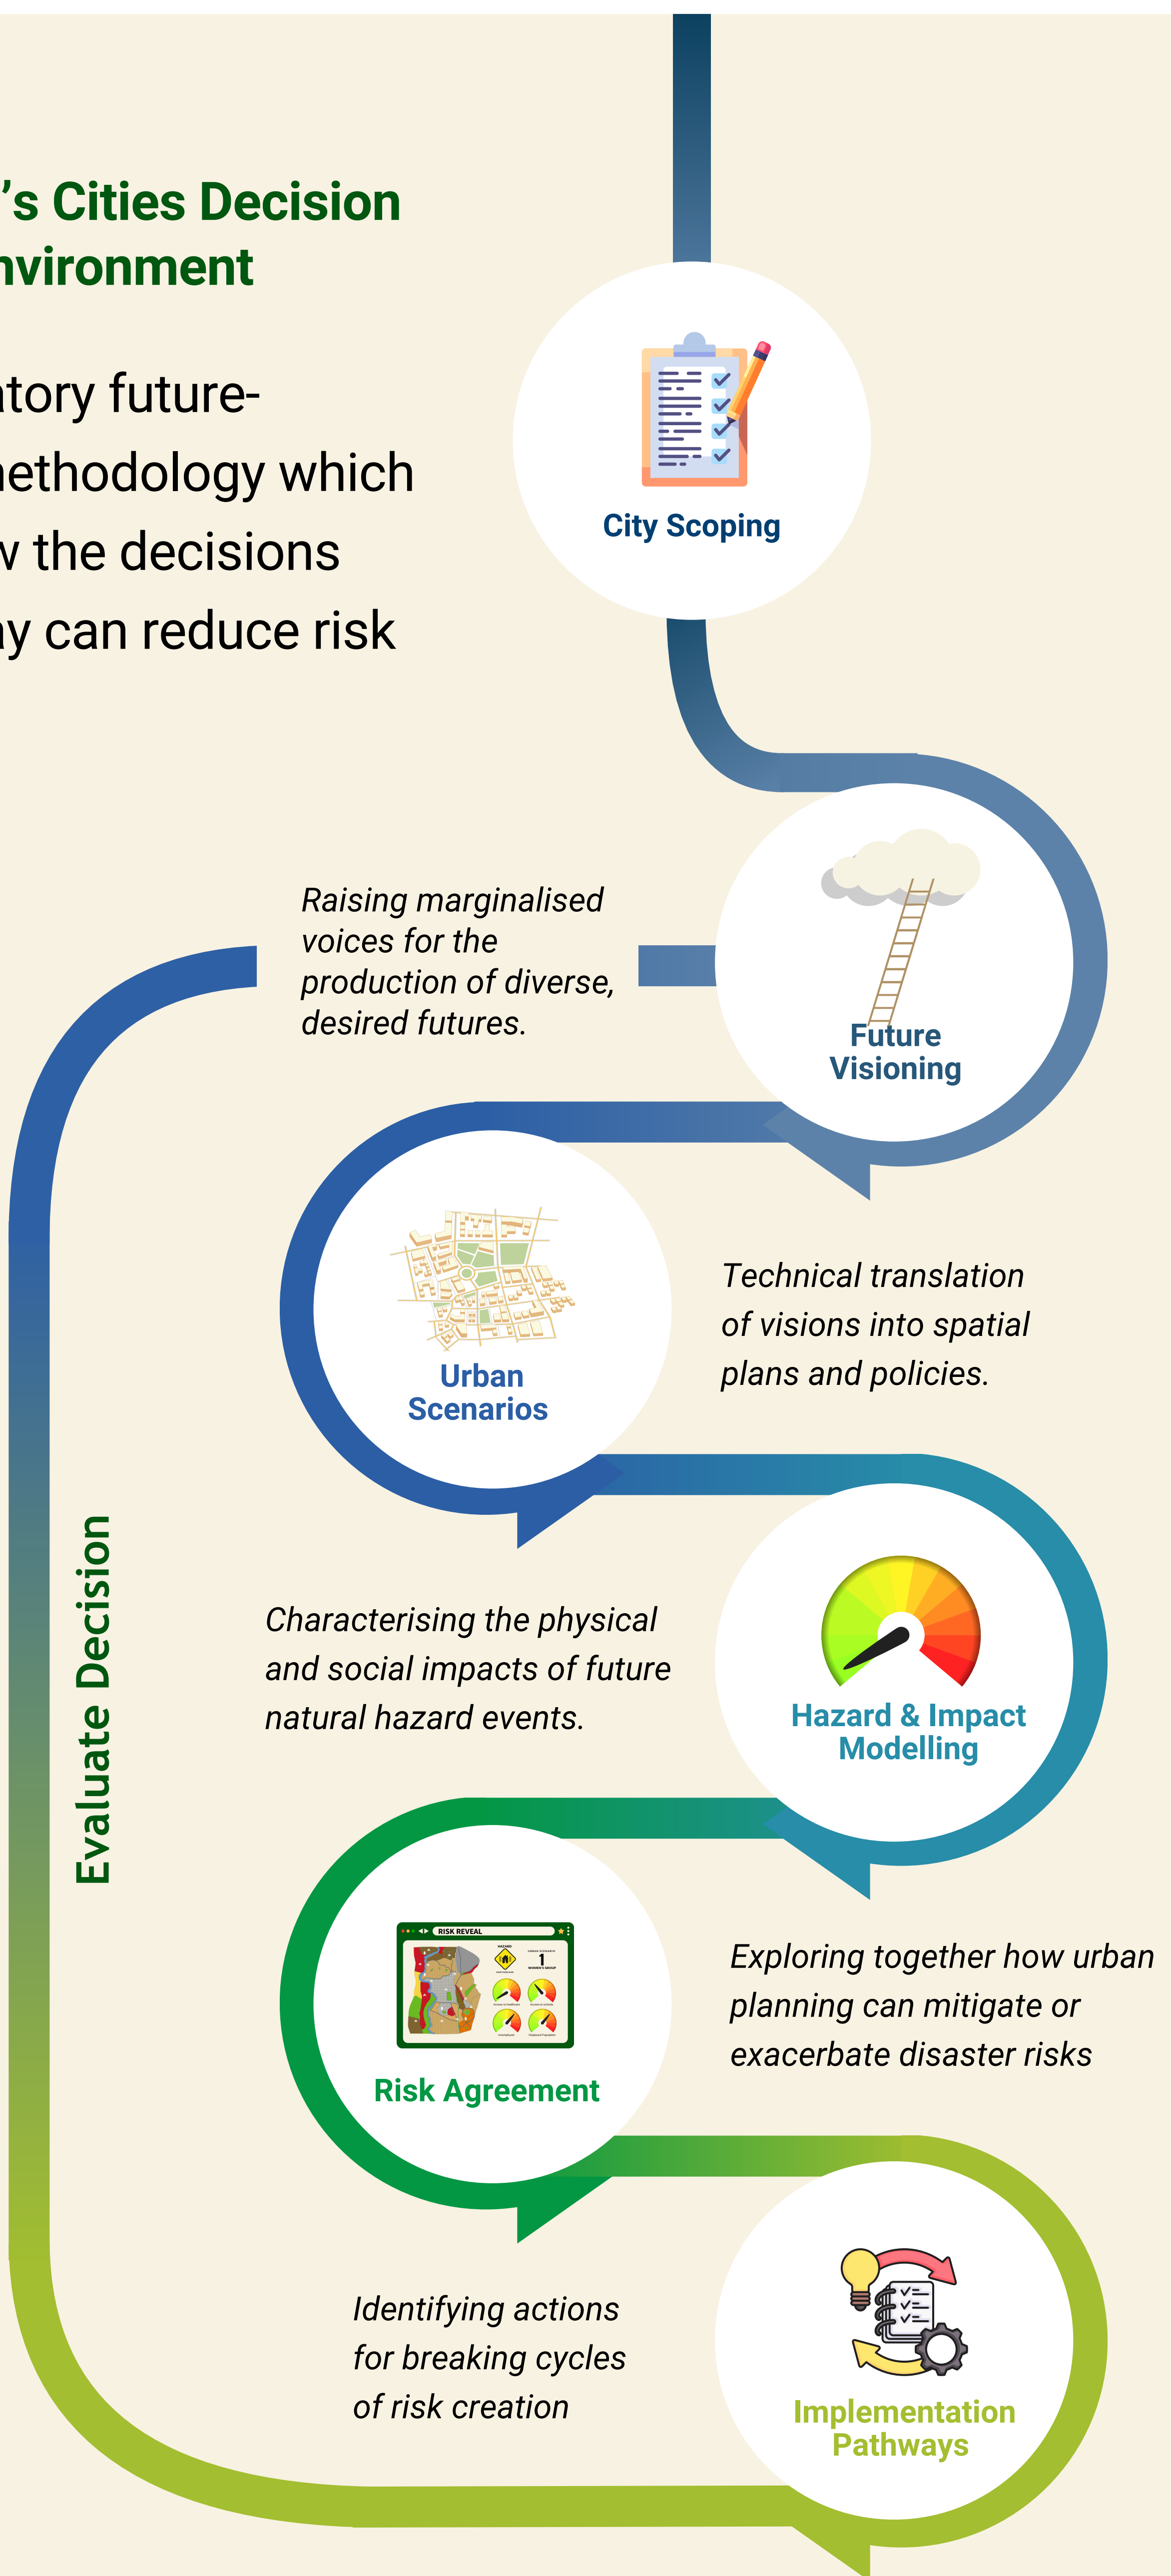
’s Cities Decision
nvironment

tory future-
ethodology which
v the decisions
y can reduce risk

City Scoping

Raising marginalised voices for the production of diverse, desired futures.

Future Visioning

Urban Scenarios

Technical translation of visions into spatial plans and policies.

Characterising the physical and social impacts of future natural hazard events.

Hazard & Impact Modelling

RISK REVEAL

Risk Agreement

Exploring together how urban planning can mitigate or exacerbate disaster risks

Identifying actions for breaking cycles of risk creation

Implementation Pathways

Evaluate Decision